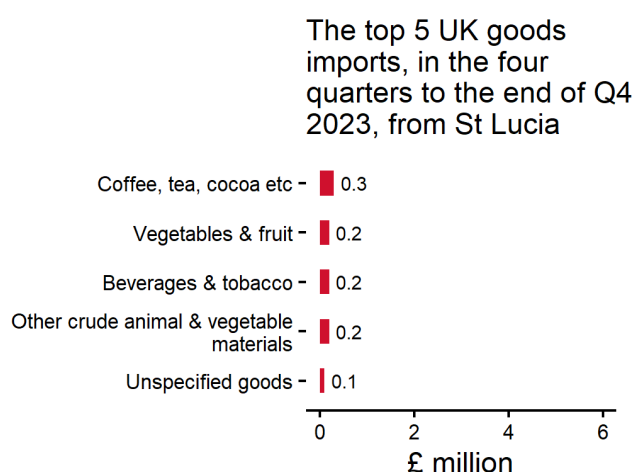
The top 5 UK goods imports, in the four quarters to the end of Q4 2023, from St Lucia

Coffee, tea, cocoa etc 0.3
Vegetables & fruit 0.2
Beverages & tobacco 0.2
Other crude animal & vegetable materials 0.2
Unspecified goods 0.1

0 2 4 6
£ million